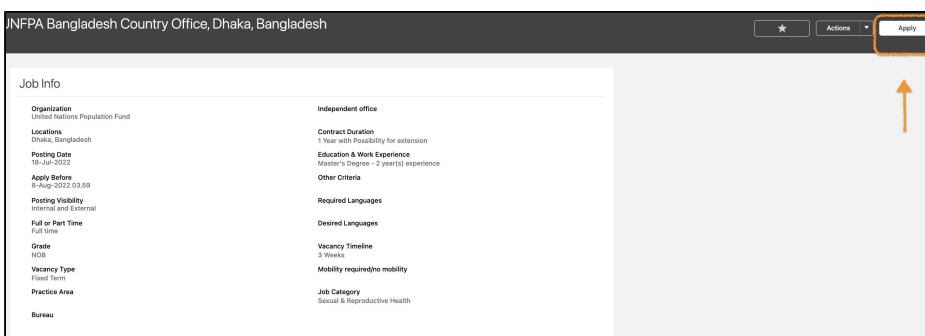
JNFPA Bangladesh Country Office, Dhaka, Bangladesh

★ Actions ▾ Apply

Job Info

Organization
United Nations Population Fund

Locations
Dhaka, Bangladesh

Posting Date
18-Jul-2022

Apply Before
8-Aug-2022 03.59

Posting Visibility
Internal and External

Full or Part Time
Full time

Grade
NOB

Vacancy Type
Fixed Term

Practice Area

Bureau

Independent office

Contract Duration
1 Year with Possibility for extension

Education & Work Experience
Master's Degree - 2 year(s) experience

Other Criteria

Required Languages

Desired Languages

Vacancy Timeline
3 Weeks

Mobility required/no mobility

Job Category
Sexual & Reproductive Health